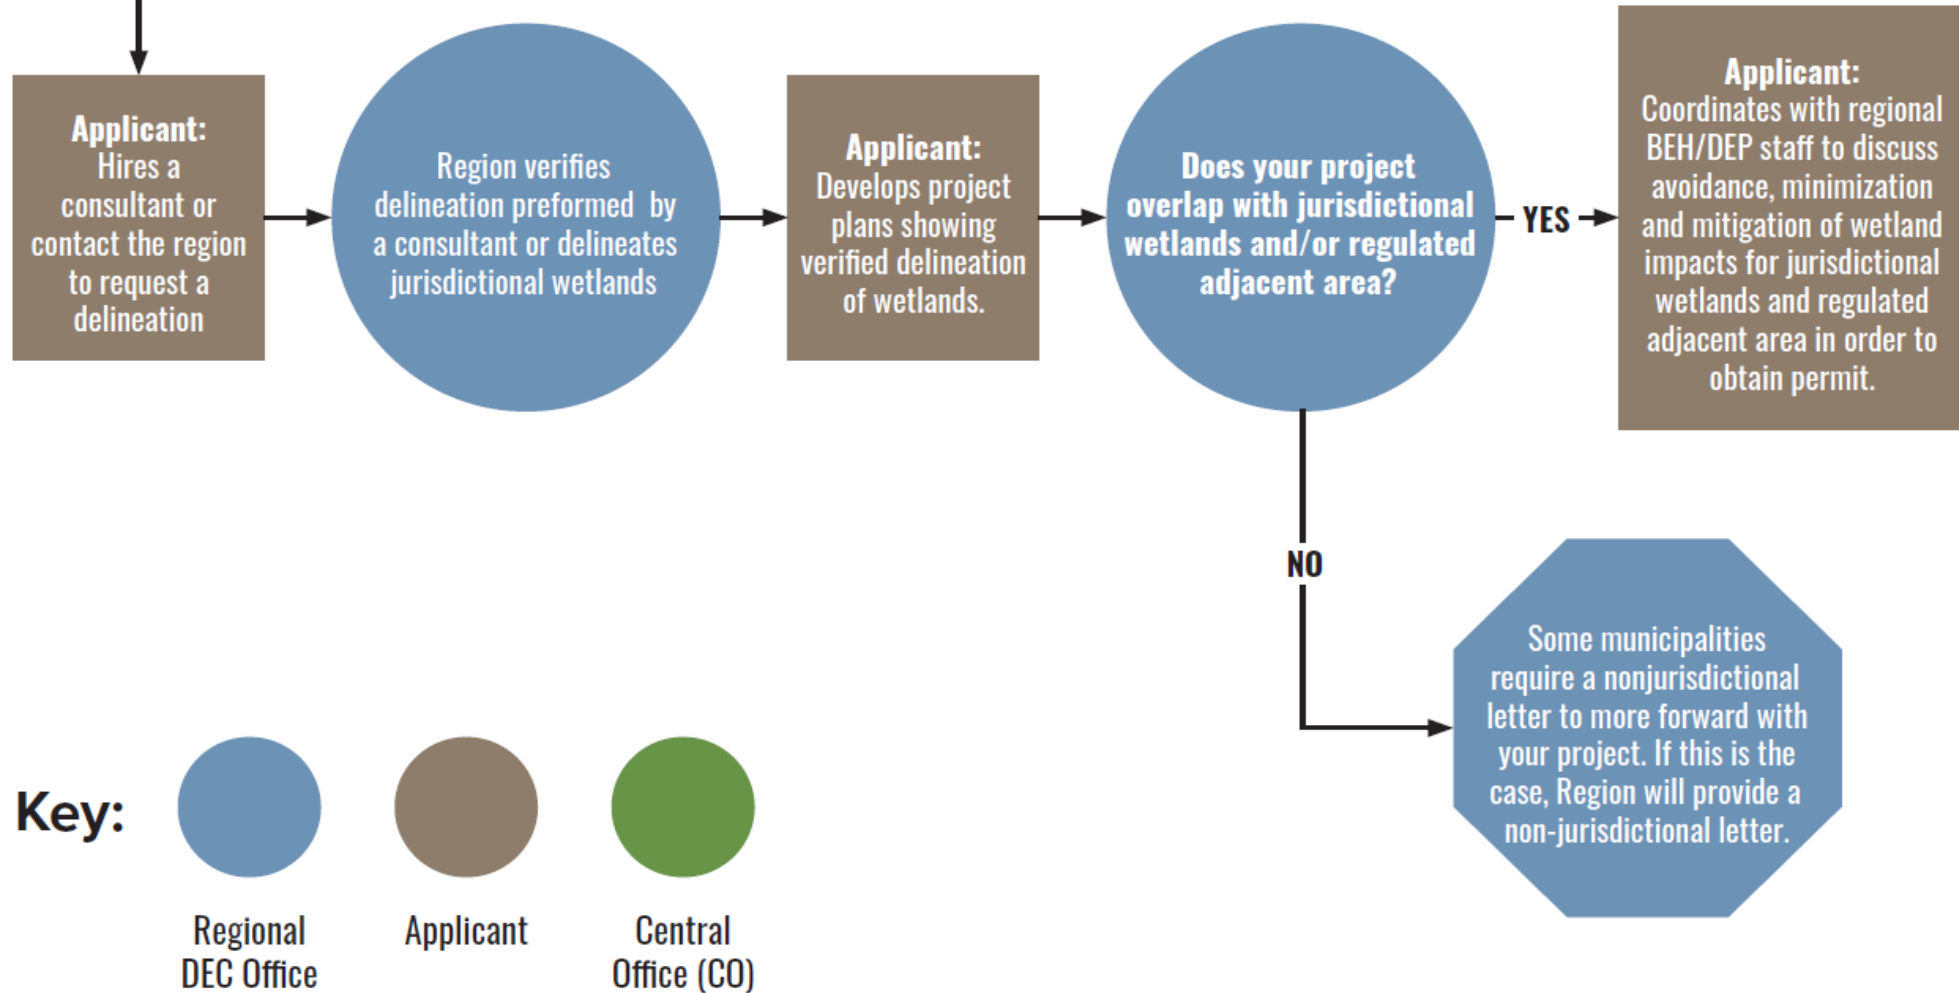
Applicant:
Hires a consultant or contact the region to request a delineation

Region verifies delineation preformed by a consultant or delineates jurisdictional wetlands

Applicant:
Develops project plans showing verified delineation of wetlands.

Does your project overlap with jurisdictional wetlands and/or regulated adjacent area?

YES

Applicant:
Coordinates with regional BEH/DEP staff to discuss avoidance, minimization and mitigation of wetland impacts for jurisdictional wetlands and regulated adjacent area in order to obtain permit.

NO

Some municipalities require a nonjurisdictional letter to more forward with your project. If this is the case, Region will provide a non-jurisdictional letter.

Key:

Regional DEC Office

Applicant

Central Office (CO)